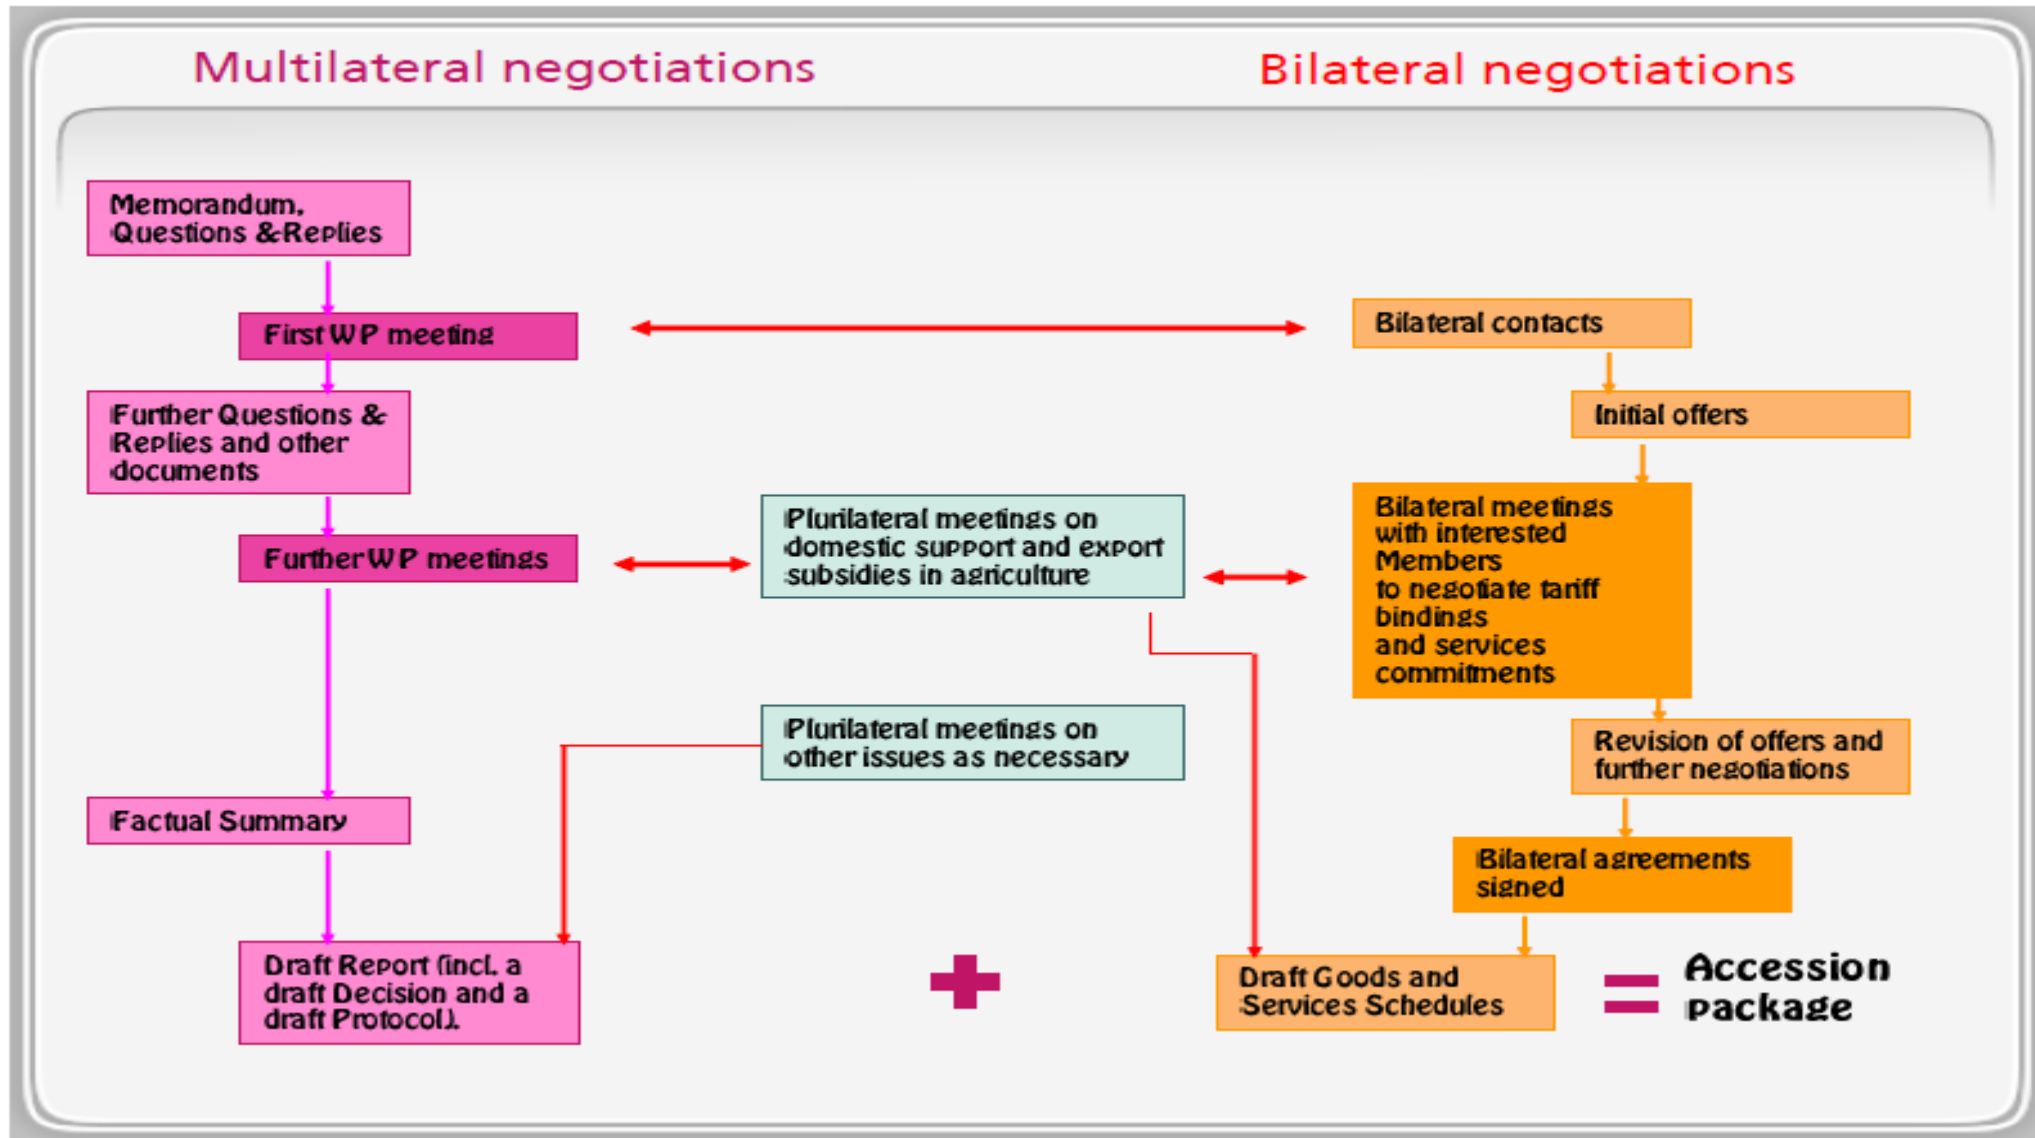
Multilateral negotiations

Bilateral negotiations

Memorandum, Questions & Replies

First WP meeting

Further Questions & Replies and other documents

Further WP meetings

Factual Summary

Draft Report (incl. a draft Decision and a draft Protocol).

Plurilateral meetings on domestic support and export subsidies in agriculture

Plurilateral meetings on other issues as necessary

Bilateral contacts

Initial offers

Bilateral meetings with interested Members to negotiate tariff bindings and services commitments

Revision of offers and further negotiations

Bilateral agreements signed

Draft Goods and Services Schedules

Accession package